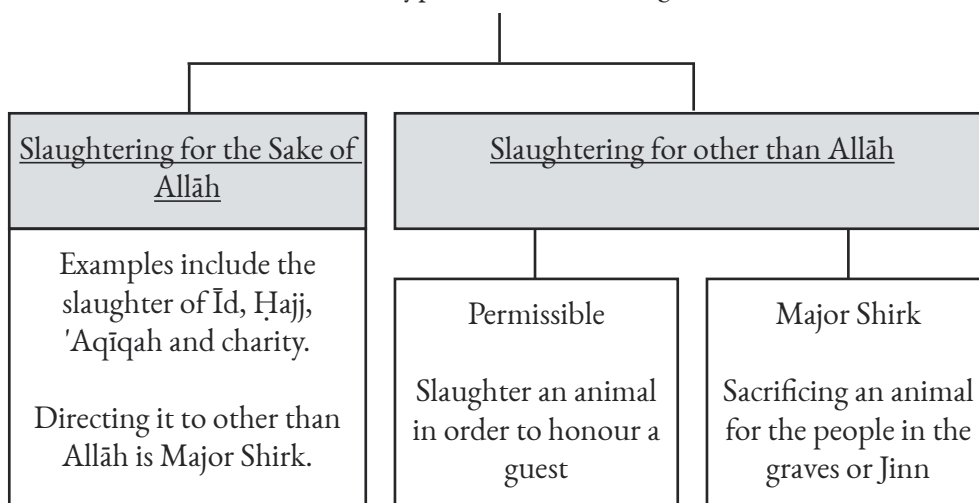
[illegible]

Slaughtering for the Sake of Allāh

Examples include the slaughter of Īd, Ḥajj, ʿAqīqah and charity.

Directing it to other than Allāh is Major Shirk.

Slaughtering for other than Allāh

Permissible

Slaughter an animal in order to honour a guest

Major Shirk

Sacrificing an animal for the people in the graves or Jinn